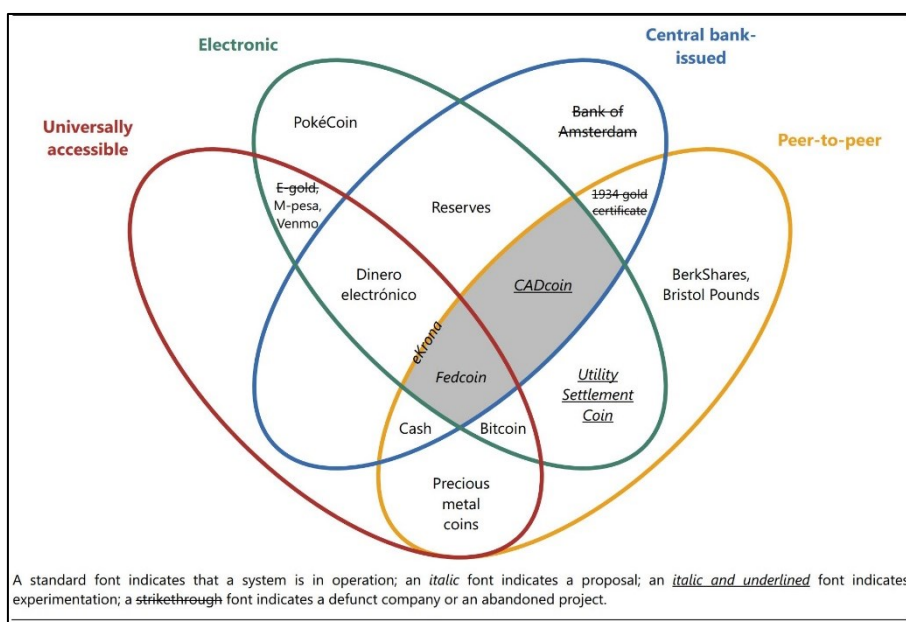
Electronic

Central bank-issued

Universally accessible

Peer-to-peer

PokéCoin

~~Bank of Amsterdam~~

~~E-gold,~~ M-pesa, Venmo

Reserves

~~1934 gold certificate~~

Dinero electrónico

*CADcoin*

BerkShares, Bristol Pounds

*eKrona*

*Fedcoin*

*Utility Settlement Coin*

Cash

Bitcoin

Precious metal coins

A standard font indicates that a system is in operation; an *italic* font indicates a proposal; an *italic and underlined* font indicates experimentation; a ~~strikethrough~~ font indicates a defunct company or an abandoned project.